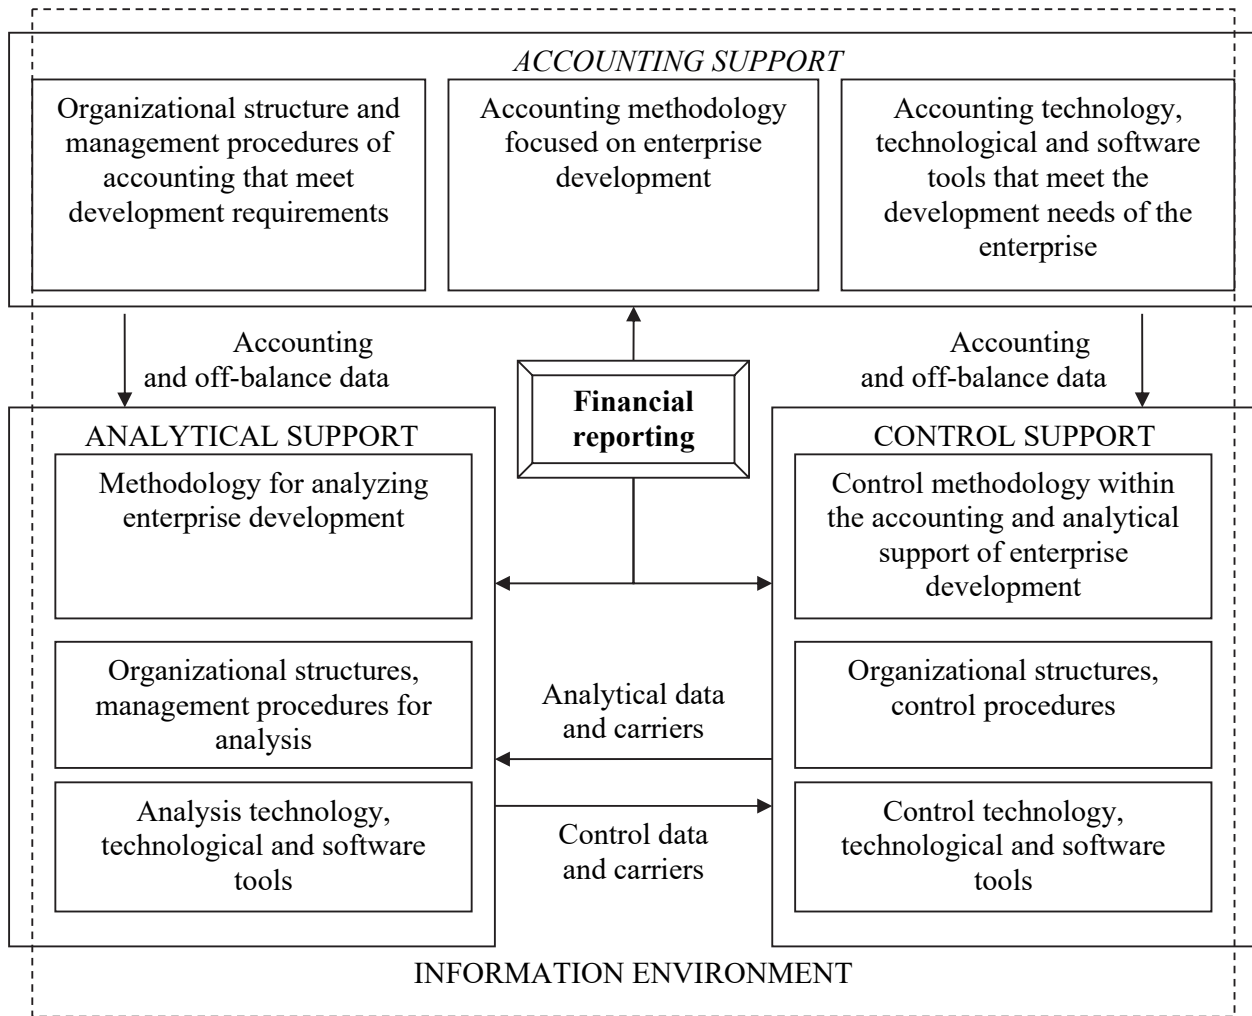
ACCOUNTING SUPPORT

Organizational structure and management procedures of accounting that meet development requirements

Accounting methodology focused on enterprise development

Accounting technology, technological and software tools that meet the development needs of the enterprise

Accounting and off-balance data

Financial reporting

Accounting and off-balance data

ANALYTICAL SUPPORT

Methodology for analyzing enterprise development

Organizational structures, management procedures for analysis

Analysis technology, technological and software tools

CONTROL SUPPORT

Control methodology within the accounting and analytical support of enterprise development

Organizational structures, control procedures

Control technology, technological and software tools

Analytical data and carriers

Control data and carriers

INFORMATION ENVIRONMENT